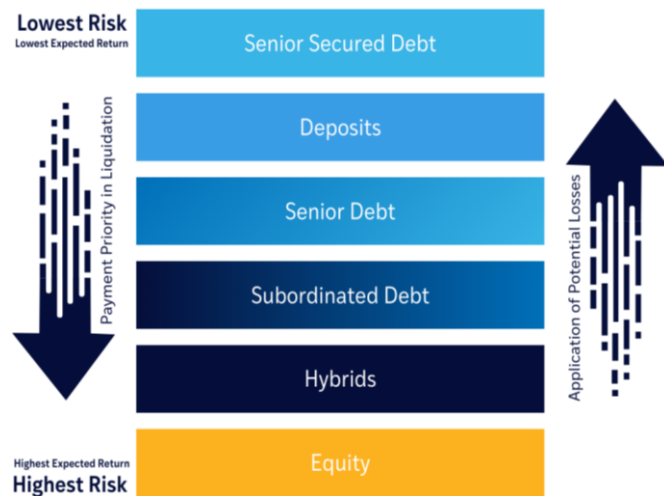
Lowest Risk
Lowest Expected Return

Senior Secured Debt

Payment Priority in Liquidation

Deposits

Senior Debt

Subordinated Debt

Hybrids

Equity

Application of Potential Losses

Highest Expected Return
Highest Risk